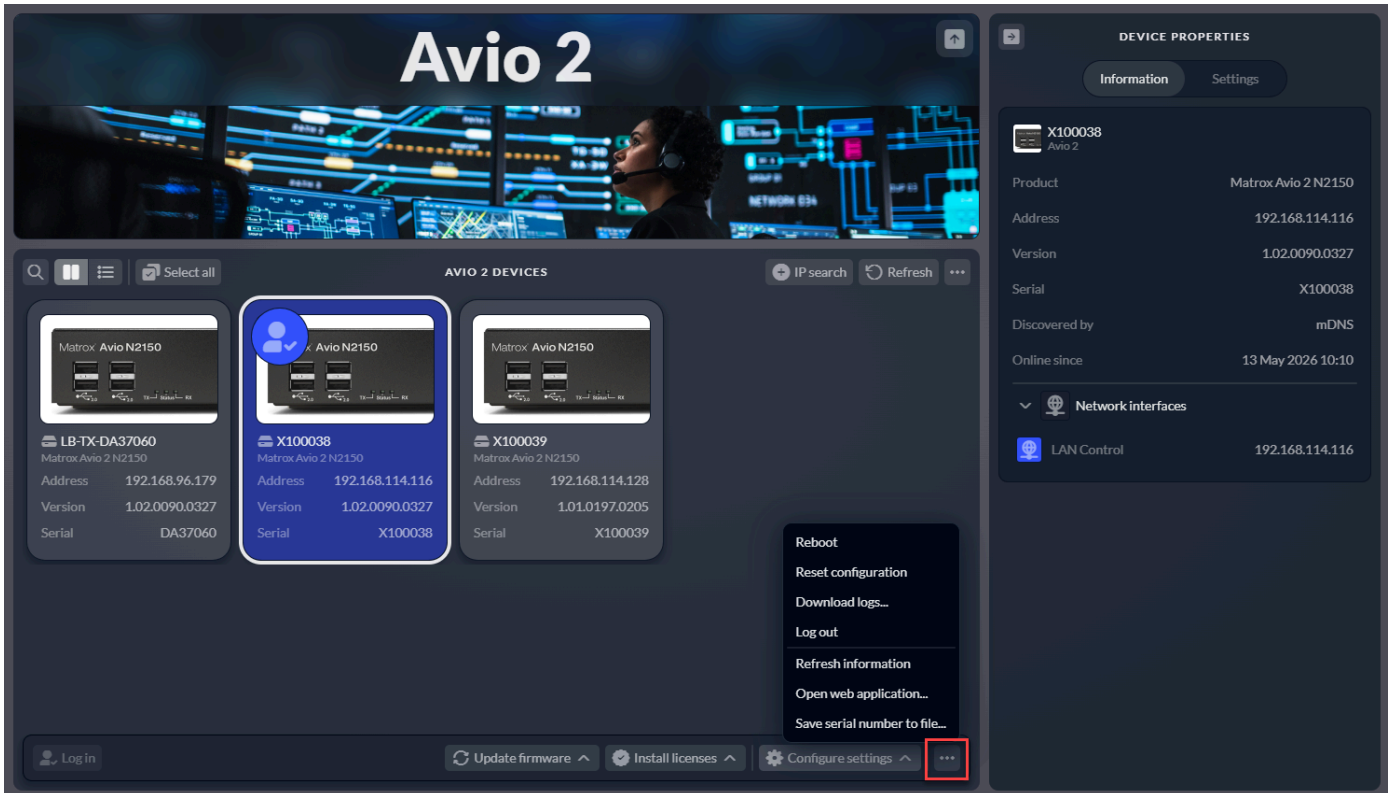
Avio 2

Select all

AVIO 2 DEVICES

IP search

Refresh

Matrox Avio N2150

LB-TX-DA37060
Matrox Avio 2 N2150

| Address | 192.168.96.179 |
|---|---|
| Version | 1.02.0090.0327 |
| Serial | DA37060 |

Avio N2150

X100038
Matrox Avio 2 N2150

| Address | 192.168.114.116 |
|---|---|
| Version | 1.02.0090.0327 |
| Serial | X100038 |

Matrox Avio N2150

X100039
Matrox Avio 2 N2150

| Address | 192.168.114.128 |
|---|---|
| Version | 1.01.0197.0205 |
| Serial | X100039 |

Reboot
Reset configuration
Download logs...
Log out
Refresh information
Open web application...
Save serial number to file...

Log in

Update firmware

Install licenses

Configure settings

DEVICE PROPERTIES

Information

Settings

X100038
Avio 2

| Product | Matrox Avio 2 N2150 |
|---|---|
| Address | 192.168.114.116 |
| Version | 1.02.0090.0327 |
| Serial | X100038 |
| Discovered by | mDNS |
| Online since | 13 May 2026 10:10 |

Network interfaces

LAN Control 192.168.114.116